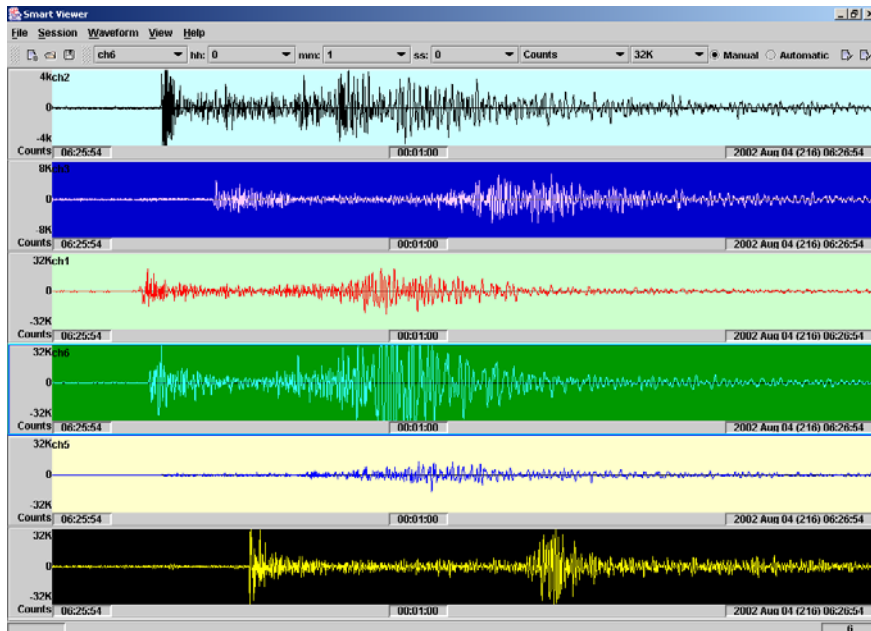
Smart Viewer

File Session Waveform View Help

ch6 hh: 0 mm: 1 ss: 0 Counts 32K Manual Automatic

4k ch2
0
-4k
Counts 06:25:54 00:01:00 2002 Aug 04 (216) 06:26:54

8K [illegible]
0
-8K
Counts 06:25:54 00:01:00 2002 Aug 04 (216) 06:26:54

32K ch1
0
-32K
Counts 06:25:54 00:01:00 2002 Aug 04 (216) 06:26:54

32K ch6
0
-32K
Counts 06:25:54 00:01:00 2002 Aug 04 (216) 06:26:54

32K ch5
0
-32K
Counts 06:25:54 00:01:00 2002 Aug 04 (216) 06:26:54

32K
0
-32K
Counts 06:25:54 00:01:00 2002 Aug 04 (216) 06:26:54

6